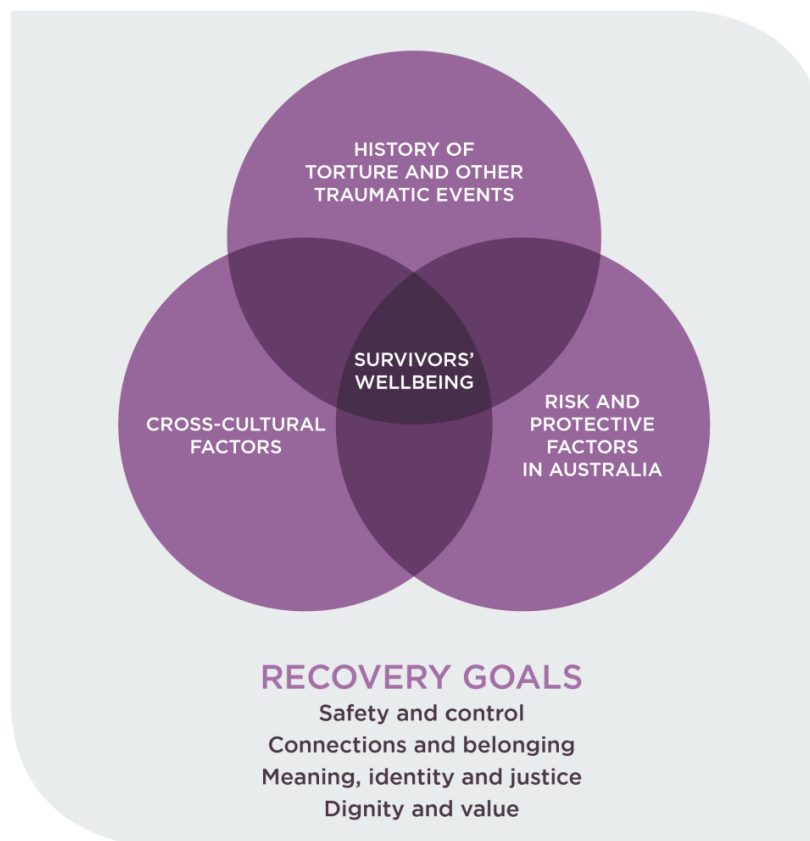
HISTORY OF TORTURE AND OTHER TRAUMATIC EVENTS

CROSS-CULTURAL FACTORS

SURVIVORS' WELLBEING

RISK AND PROTECTIVE FACTORS IN AUSTRALIA

RECOVERY GOALS

Safety and control
Connections and belonging
Meaning, identity and justice
Dignity and value